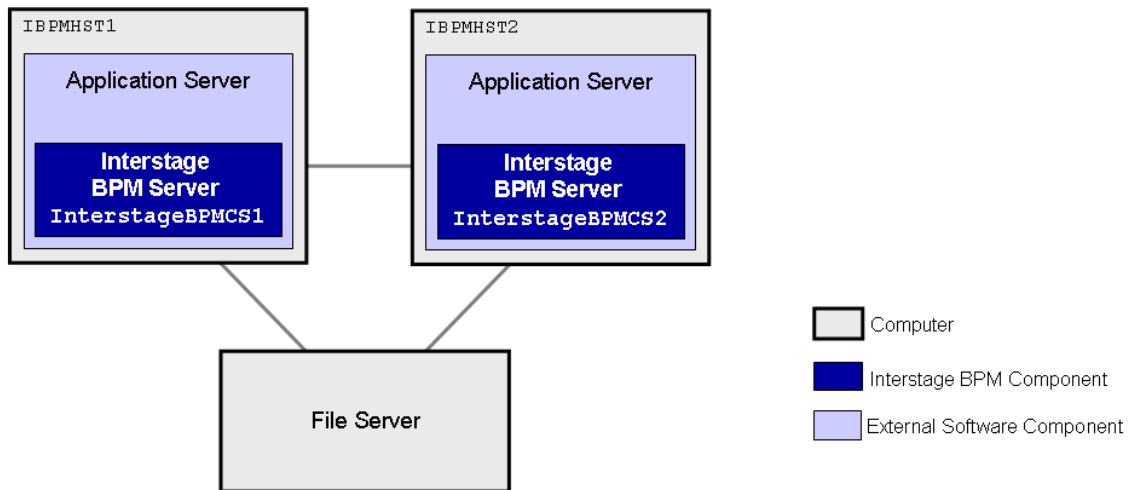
IBPMHST1

Application Server

Interstage BPM Server
InterstageBPMCS1

IBPMHST2

Application Server

Interstage BPM Server
InterstageBPMCS2

File Server

Computer

Interstage BPM Component

External Software Component